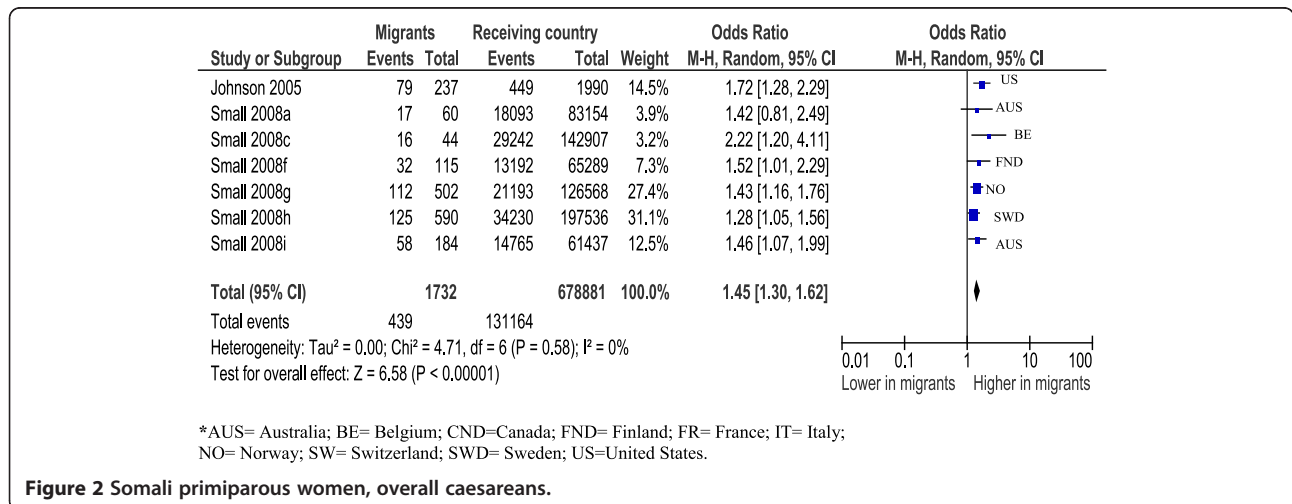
| Study or Subgroup | Migrants Events | Migrants Total | Receiving country Events | Receiving country Total | Weight | Odds Ratio M-H, Random, 95% CI | Odds Ratio M-H, Random, 95% CI |
|---|---|---|---|---|---|---|---|
| Johnson 2005 | 79 | 237 | 449 | 1990 | 14.5% | 1.72 [1.28, 2.29] | US |
| Small 2008a | 17 | 60 | 18093 | 83154 | 3.9% | 1.42 [0.81, 2.49] | AUS |
| Small 2008c | 16 | 44 | 29242 | 142907 | 3.2% | 2.22 [1.20, 4.11] | BE |
| Small 2008f | 32 | 115 | 13192 | 65289 | 7.3% | 1.52 [1.01, 2.29] | FND |
| Small 2008g | 112 | 502 | 21193 | 126568 | 27.4% | 1.43 [1.16, 1.76] | NO |
| Small 2008h | 125 | 590 | 34230 | 197536 | 31.1% | 1.28 [1.05, 1.56] | SWD |
| Small 2008i | 58 | 184 | 14765 | 61437 | 12.5% | 1.46 [1.07, 1.99] | AUS |
| Total (95% CI) | | 1732 | | 678881 | 100.0% | 1.45 [1.30, 1.62] | |
| Total events | 439 | | 131164 | | | | |

Heterogeneity: Tau² = 0.00; Chi² = 4.71, df = 6 (P = 0.58); I² = 0%
Test for overall effect: Z = 6.58 (P < 0.00001)

0.01 0.1 1 10 100
Lower in migrants Higher in migrants

*AUS= Australia; BE= Belgium; CND=Canada; FND= Finland; FR= France; IT= Italy; NO= Norway; SW= Switzerland; SWD= Sweden; US=United States.

Figure 2 Somali primiparous women, overall caesareans.